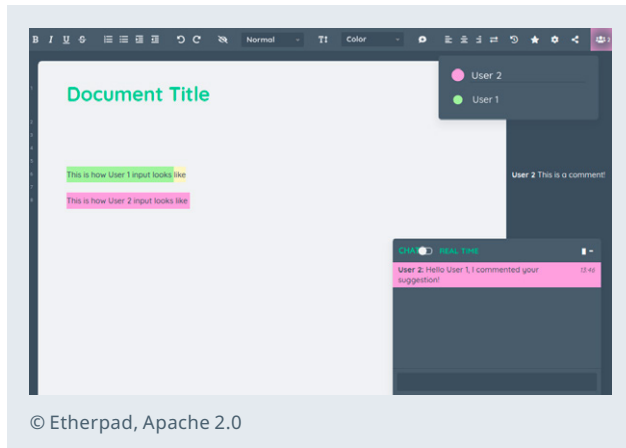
B I U S Normal Color 2

User 2
User 1

Document Title

This is how User 1 input looks like

This is how User 2 input looks like

User 2 This is a comment!

CHAT REAL TIME

User 2: Hello User 1, I commented your suggestion! 13:49

© Etherpad, Apache 2.0